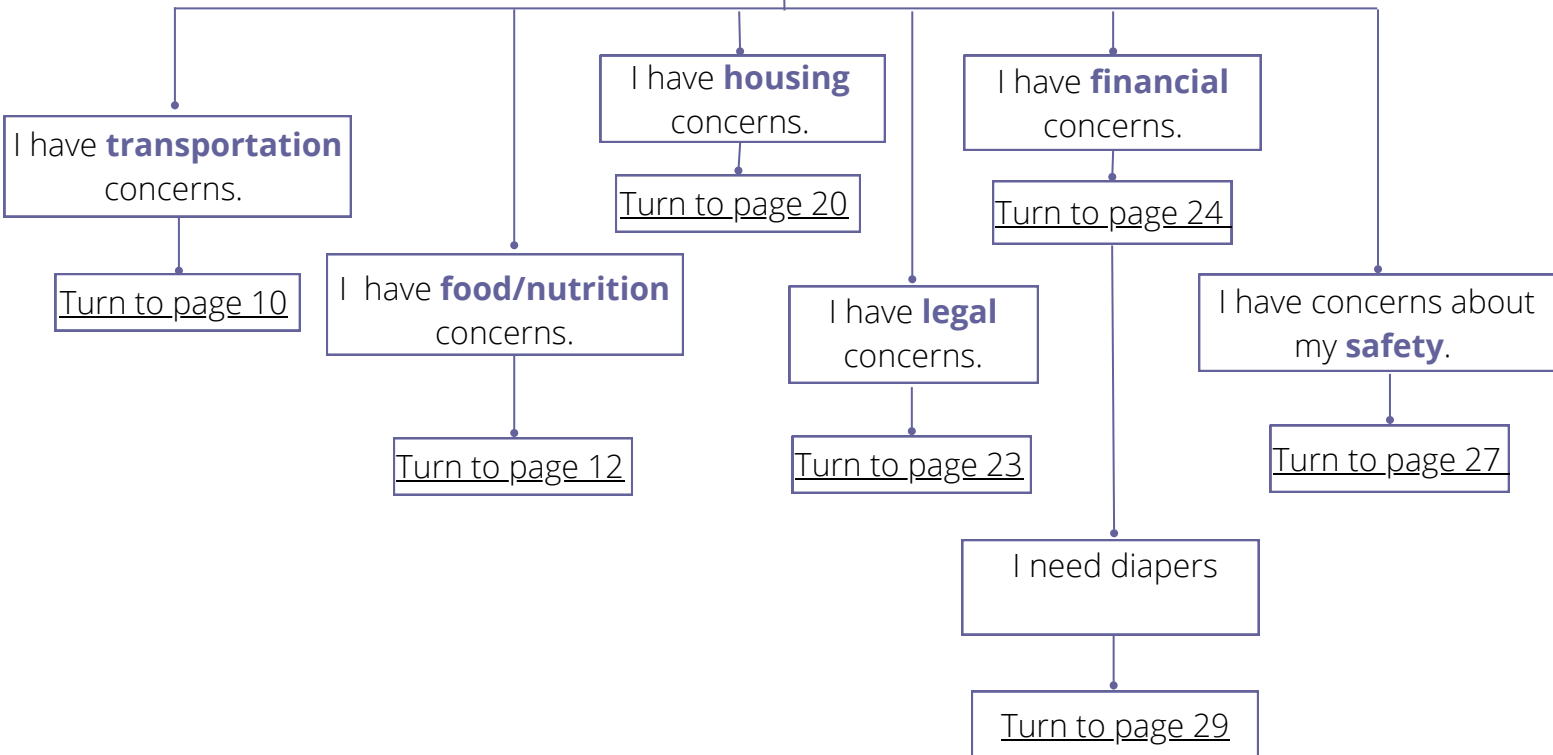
I have **transportation** concerns.

Turn to page 10

I have **food/nutrition** concerns.

Turn to page 12

I have **housing** concerns.

Turn to page 20

I have **legal** concerns.

Turn to page 23

I have **financial** concerns.

Turn to page 24

I need diapers

Turn to page 29

I have concerns about my **safety**.

Turn to page 27